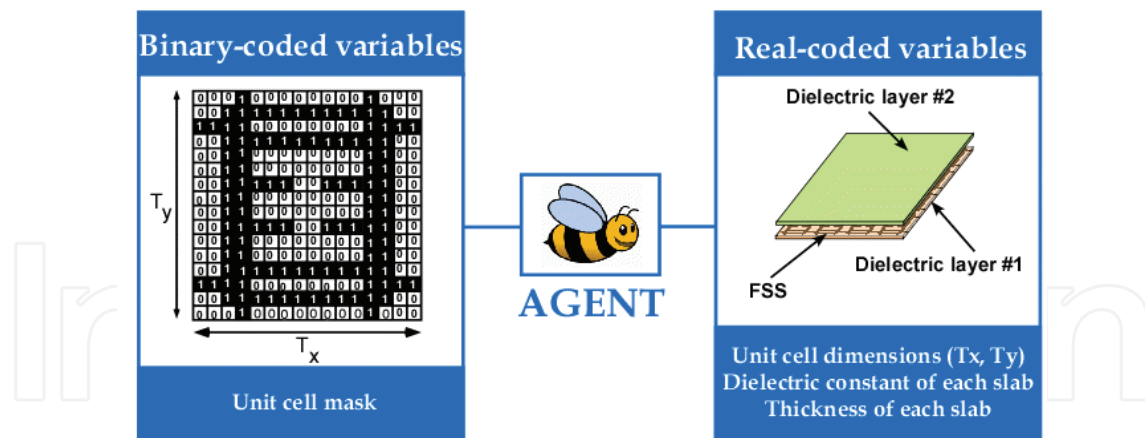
Binary-coded variables

$T_y$

$T_x$

Unit cell mask

AGENT

Real-coded variables

Dielectric layer #2

Dielectric layer #1

FSS

Unit cell dimensions (Tx, Ty)
Dielectric constant of each slab
Thickness of each slab